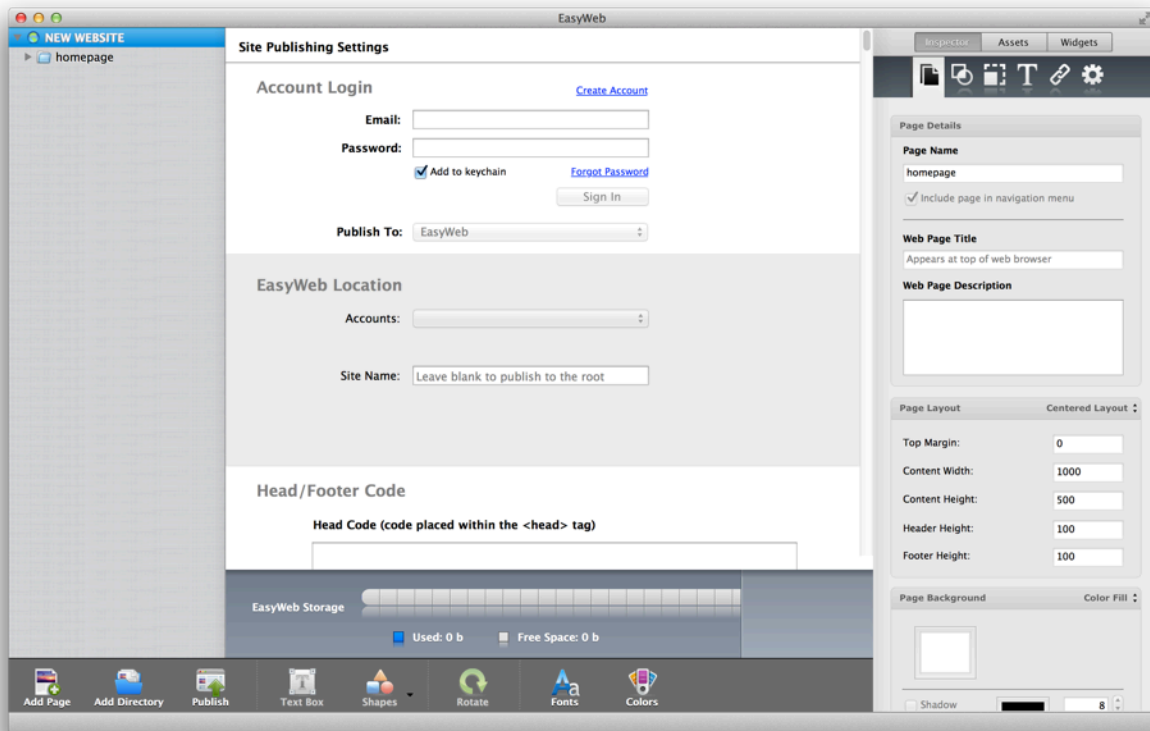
EasyWeb

NEW WEBSITE
homepage

Site Publishing Settings

Account Login
Create Account
Email:
Password:
Add to keychain
Forgot Password
Sign In
Publish To: EasyWeb

EasyWeb Location
Accounts:
Site Name: Leave blank to publish to the root

Head/Footer Code
Head Code (code placed within the <head> tag)

EasyWeb Storage
Used: 0 b
Free Space: 0 b

Inspector Assets Widgets

Page Details
Page Name
homepage
Include page in navigation menu
Web Page Title
Appears at top of web browser
Web Page Description

Page Layout
Centered Layout
Top Margin: 0
Content Width: 1000
Content Height: 500
Header Height: 100
Footer Height: 100

Page Background
Color Fill
Shadow
8

Add Page
Add Directory
Publish
Text Box
Shapes
Rotate
Fonts
Colors